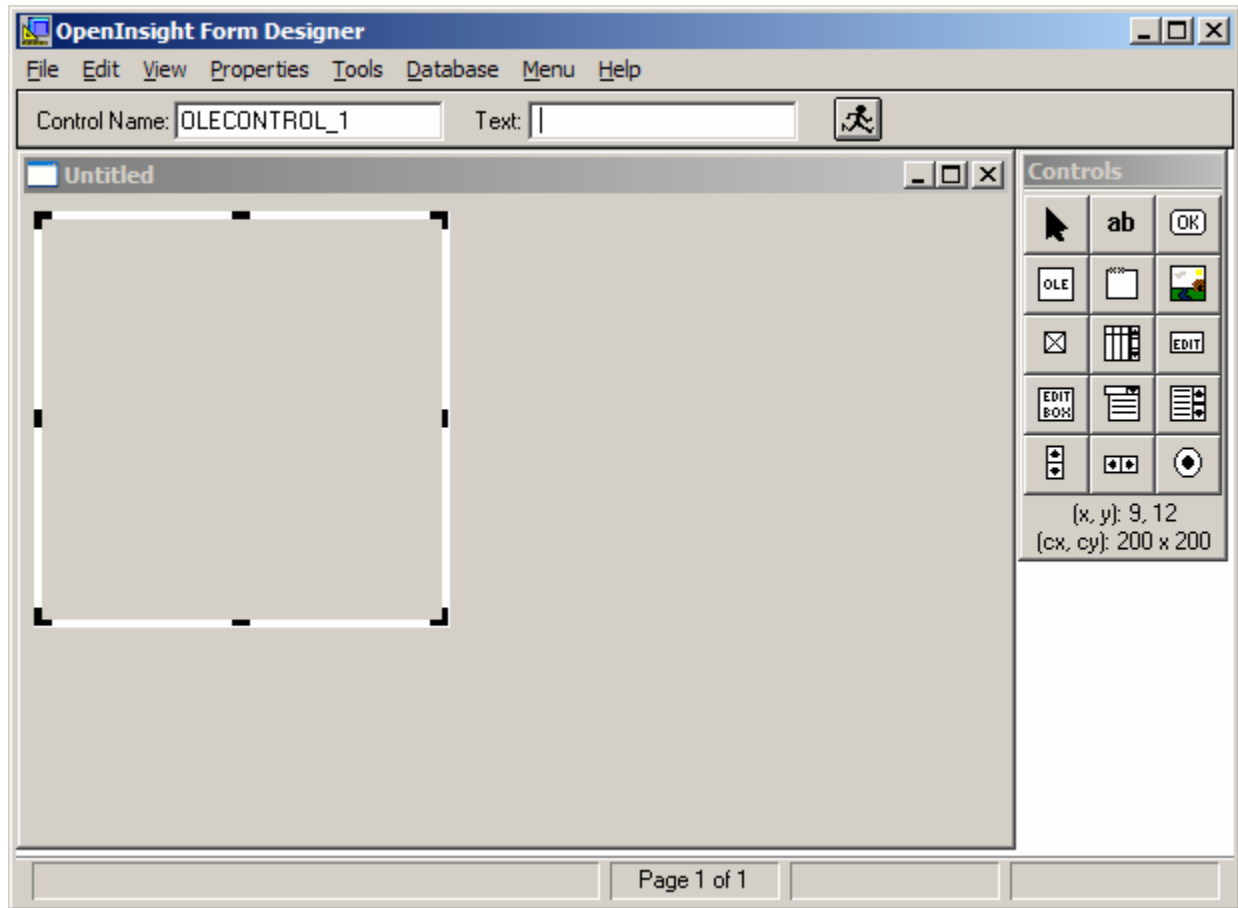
OpenInsight Form Designer

File Edit View Properties Tools Database Menu Help

Control Name: OLECONTROL_1 Text:

Untitled

Controls

ab

OK

OLE

EDIT

EDIT BOX

(x, y): 9, 12
(cx, cy): 200 x 200

Page 1 of 1